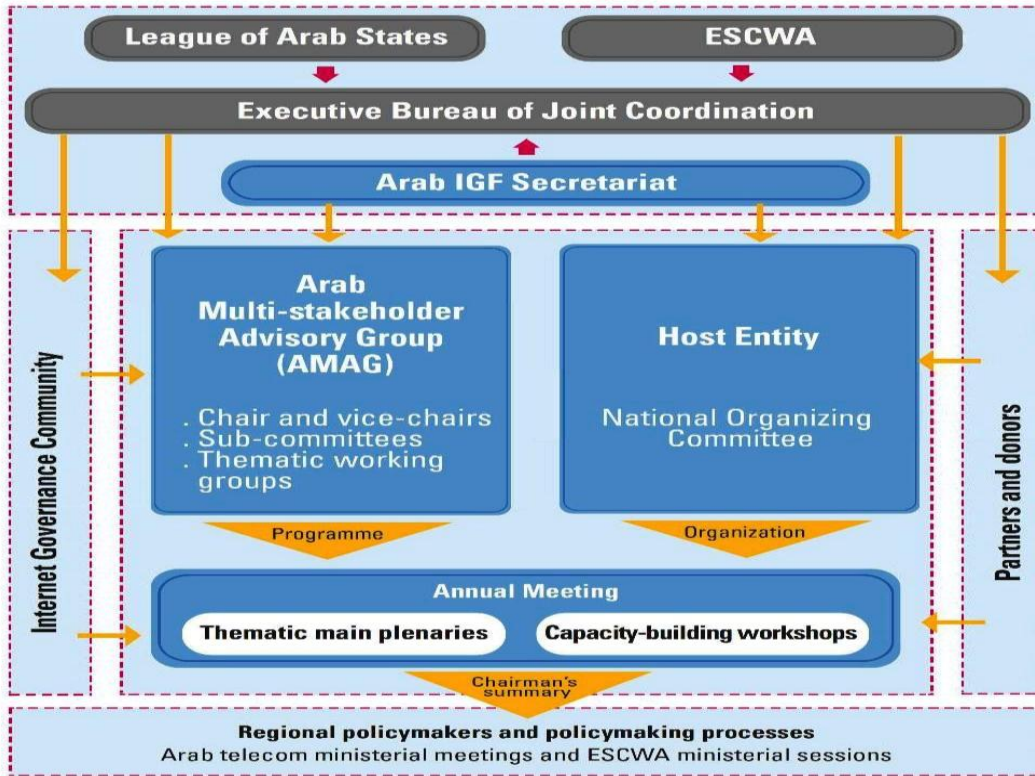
League of Arab States

ESCWA

Executive Bureau of Joint Coordination

Arab IGF Secretariat

Internet Governance Community

Arab Multi-stakeholder Advisory Group (AMAG)

. Chair and vice-chairs
. Sub-committees
. Thematic working groups

Host Entity

National Organizing Committee

Partners and donors

Programme

Organization

Annual Meeting

Thematic main plenaries

Capacity-building workshops

Chairman's summary

Regional policymakers and policymaking processes
Arab telecom ministerial meetings and ESCWA ministerial sessions